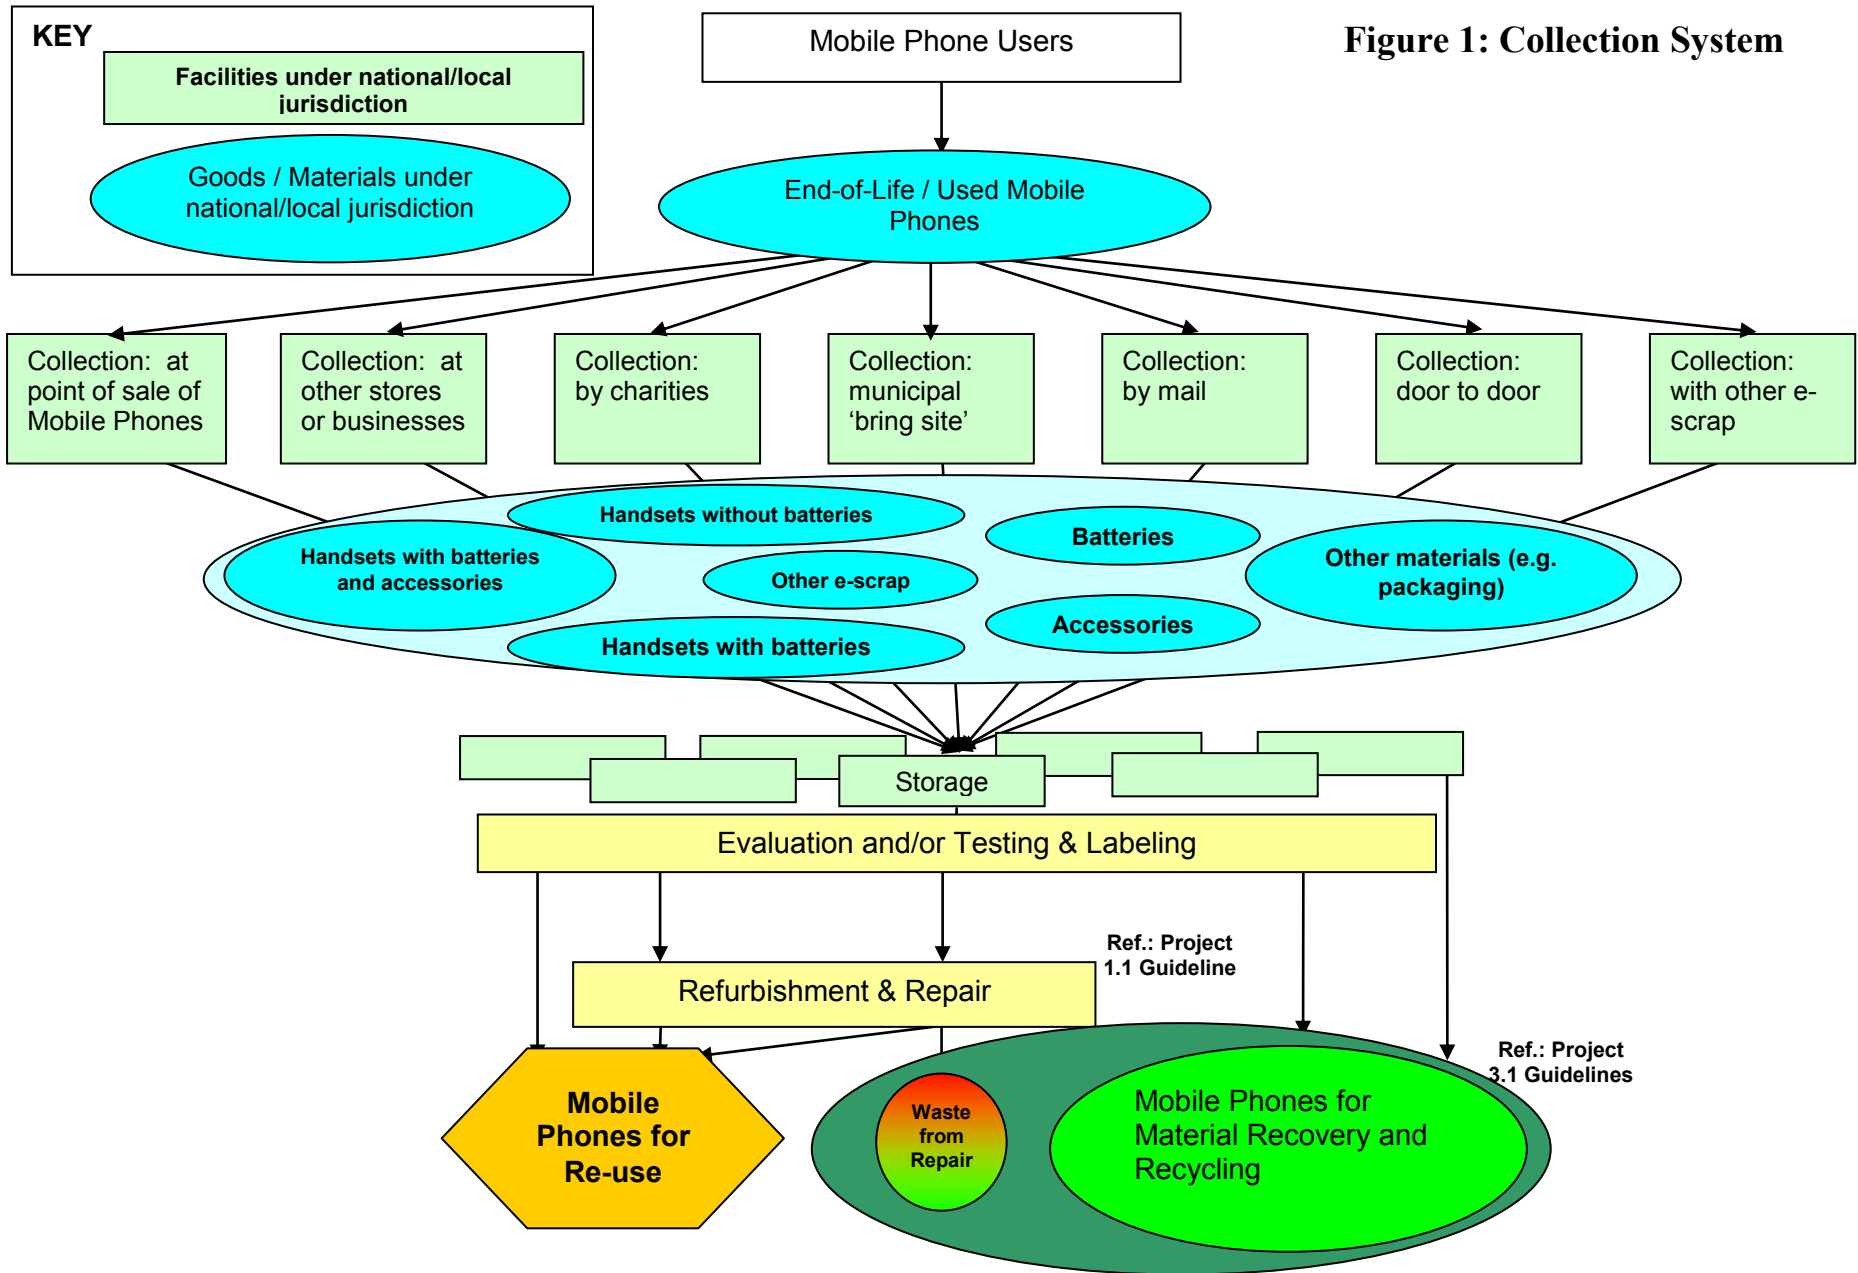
KEY

Facilities under national/local jurisdiction

Goods / Materials under national/local jurisdiction

Mobile Phone Users

Figure 1: Collection System

End-of-Life / Used Mobile Phones

Collection: at point of sale of Mobile Phones

Collection: at other stores or businesses

Collection: by charities

Collection: municipal 'bring site'

Collection: by mail

Collection: door to door

Collection: with other e-scrap

Handsets without batteries

Batteries

Handsets with batteries and accessories

Other e-scrap

Other materials (e.g. packaging)

Accessories

Handsets with batteries

Storage

Evaluation and/or Testing & Labeling

Ref.: Project 1.1 Guideline

Refurbishment & Repair

Ref.: Project 3.1 Guidelines

Mobile Phones for Re-use

Waste from Repair

Mobile Phones for Material Recovery and Recycling